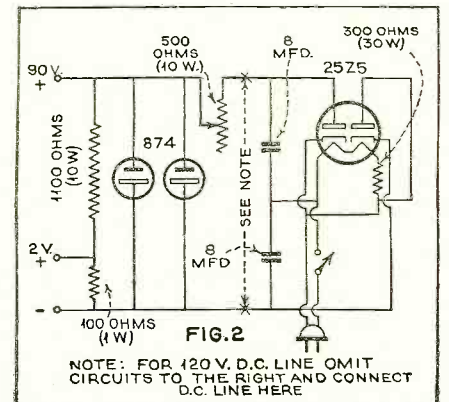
500 OHMS (10 W.)

8 MFD.

300 OHMS (30 W)

90 V. +

25Z5

1100 OHMS (10W)

874

SEE NOTE

2 V. +

8 MFD

-

100 OHMS (1 W)

FIG. 2

NOTE: FOR 120 V. D.C. LINE OMIT CIRCUITS TO THE RIGHT AND CONNECT D.C. LINE HERE